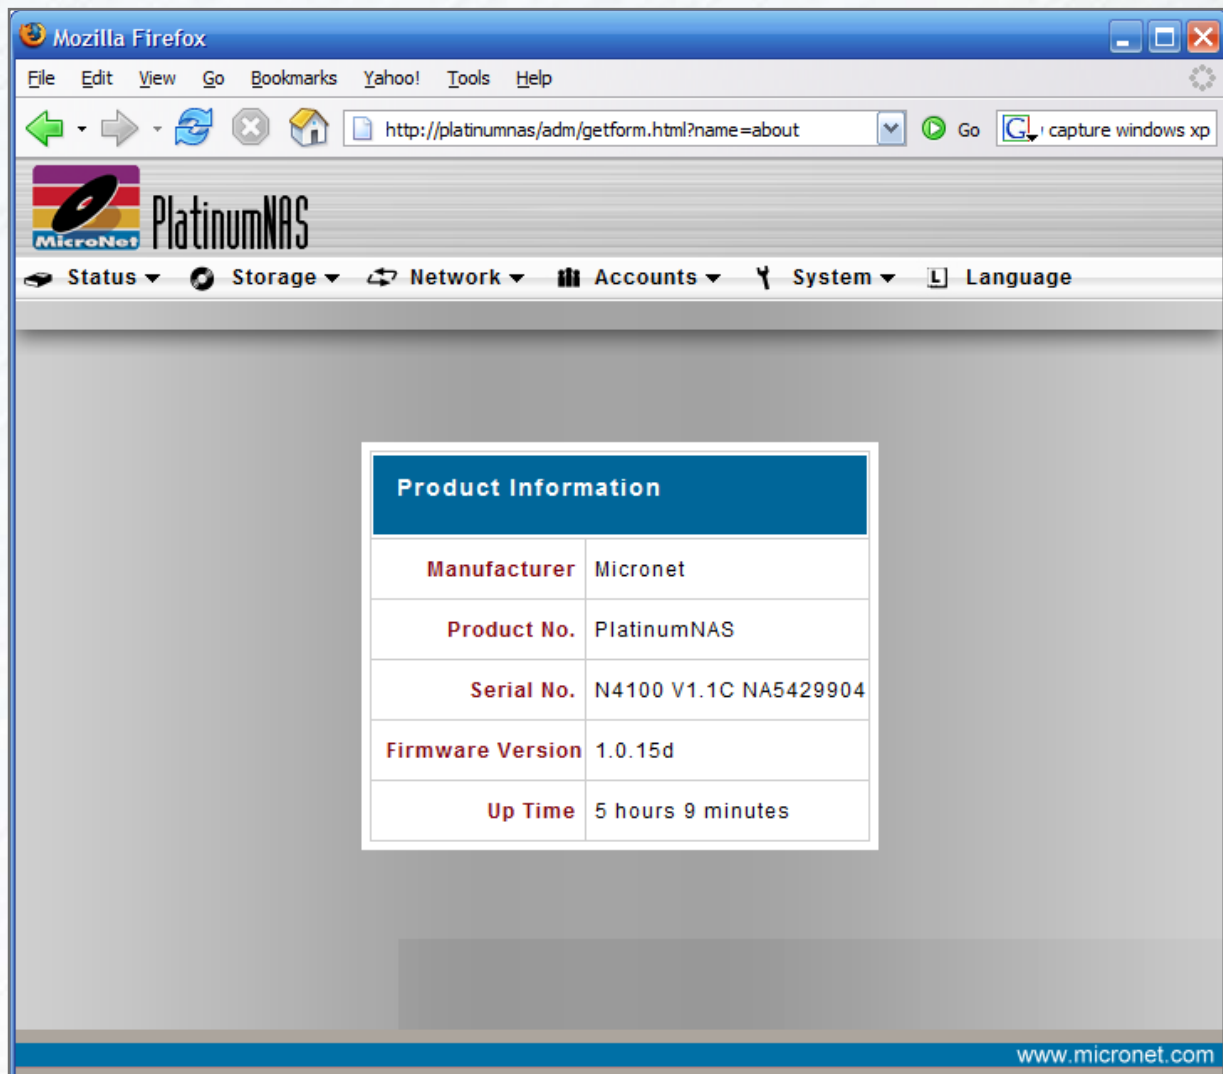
Mozilla Firefox

File Edit View Go Bookmarks Yahoo! Tools Help

http://platinumnas/adm/getform.html?name=about

Go

capture windows xp

MicroNet

PlatinumNAS

Status Storage Network Accounts System Language

Product Information

| Manufacturer | Micronet |
|---|---|
| Product No. | PlatinumNAS |
| Serial No. | N4100 V1.1C NA5429904 |
| Firmware Version | 1.0.15d |
| Up Time | 5 hours 9 minutes |

www.micronet.com